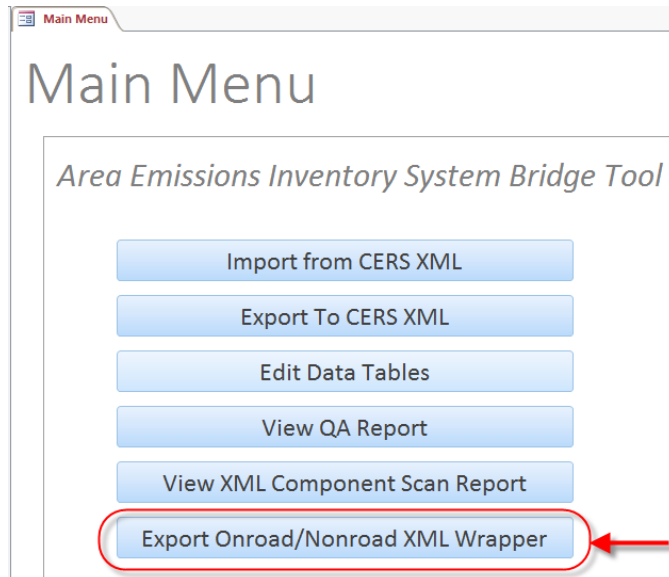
Main Menu

Main Menu

Area Emissions Inventory System Bridge Tool

Import from CERS XML

Export To CERS XML

Edit Data Tables

View QA Report

View XML Component Scan Report

Export Onroad/Nonroad XML Wrapper